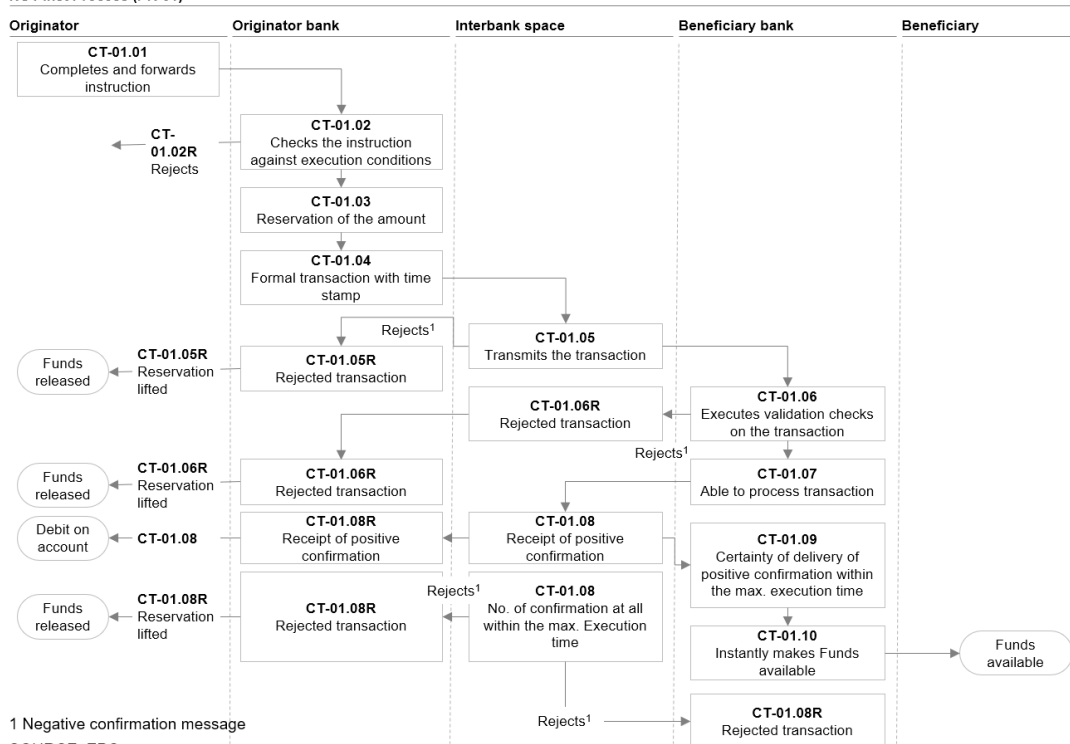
Originator

Originator bank

Interbank space

Beneficiary bank

Beneficiary

**CT-01.01**
Completes and forwards instruction

**CT-01.02**
Checks the instruction against execution conditions

**CT-01.02R**
Rejects

**CT-01.03**
Reservation of the amount

**CT-01.04**
Formal transaction with time stamp

Rejects$^1$

**CT-01.05**
Transmits the transaction

Funds released

**CT-01.05R**
Reservation lifted

**CT-01.05R**
Rejected transaction

**CT-01.06**
Executes validation checks on the transaction

**CT-01.06R**
Rejected transaction

Rejects$^1$

Funds released

**CT-01.06R**
Reservation lifted

**CT-01.06R**
Rejected transaction

**CT-01.07**
Able to process transaction

Debit on account

**CT-01.08**

**CT-01.08R**
Receipt of positive confirmation

**CT-01.08**
Receipt of positive confirmation

**CT-01.09**
Certainty of delivery of positive confirmation within the max. execution time

Rejects$^1$

Funds released

**CT-01.08R**
Reservation lifted

**CT-01.08R**
Rejected transaction

**CT-01.08**
No. of confirmation at all within the max. Execution time

**CT-01.10**
Instantly makes Funds available

Funds available

Rejects$^1$

**CT-01.08R**
Rejected transaction

1 Negative confirmation message